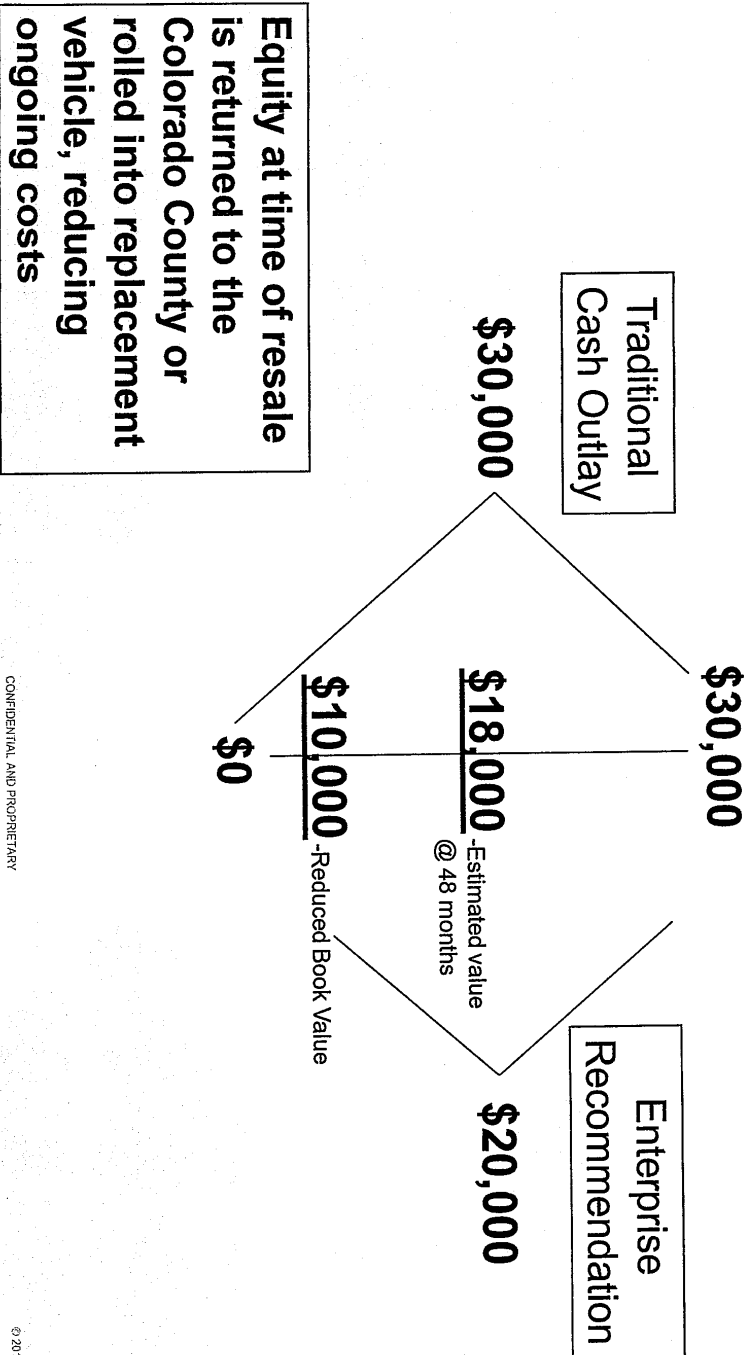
Traditional Cash Outlay

$30,000

Enterprise Recommendation

$20,000

$30,000

$18,000 -Estimated value @ 48 months

$10,000 -Reduced Book Value

$0

Equity at time of resale is returned to the Colorado County or rolled into replacement vehicle, reducing ongoing costs

CONFIDENTIAL AND PROPRIETARY

© 20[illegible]